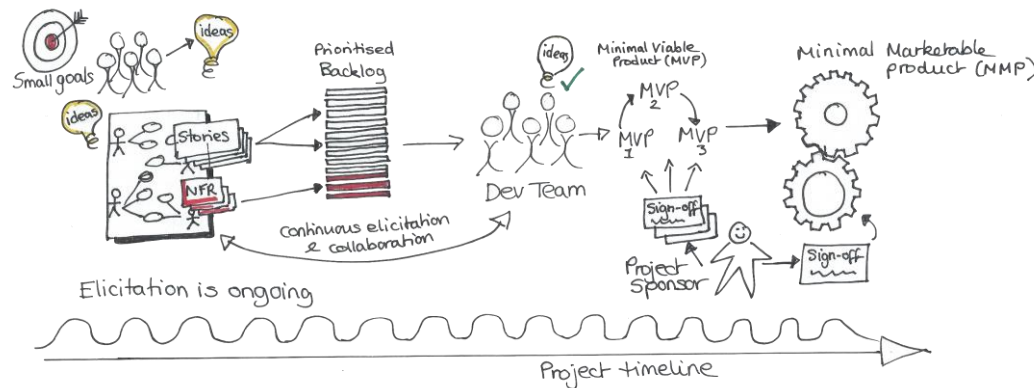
Small goals

ideas

ideas

Stories

NFR

Prioritised Backlog

continuous elicitation & collaboration

ideas

Dev Team

Minimal Viable Product (MVP)

MVP 2

MVP 1

MVP 3

Sign-off

Project sponsor

Minimal Marketable product (MMP)

Sign-off

Elicitation is ongoing

Project timeline